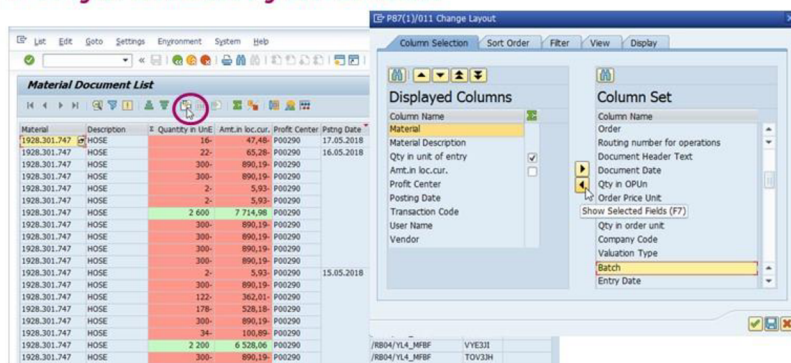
List Edit Goto Settings Environment System Help

Material Document List

| Material | Description | Quantity in UnE | Amt.in loc.cur. | Profit Center | Pstng Date |
|---|---|---|---|---|---|
| 1928.301.747 | HOSE | 16- | 47,48- | P00290 | 17.05.2018 |
| 1928.301.747 | HOSE | 22- | 65,28- | P00290 | 16.05.2018 |
| 1928.301.747 | HOSE | 300- | 890,19- | P00290 | |
| 1928.301.747 | HOSE | 300- | 890,19- | P00290 | |
| 1928.301.747 | HOSE | 2- | 5,93- | P00290 | |
| 1928.301.747 | HOSE | 2- | 5,93- | P00290 | |
| 1928.301.747 | HOSE | 2 600 | 7 714,98 | P00290 | |
| 1928.301.747 | HOSE | 300- | 890,19- | P00290 | |
| 1928.301.747 | HOSE | 300- | 890,19- | P00290 | |
| 1928.301.747 | HOSE | 300- | 890,19- | P00290 | |
| 1928.301.747 | HOSE | 300- | 890,19- | P00290 | |
| 1928.301.747 | HOSE | 2- | 5,93- | P00290 | 15.05.2018 |
| 1928.301.747 | HOSE | 300- | 890,19- | P00290 | |
| 1928.301.747 | HOSE | 122- | 362,01- | P00290 | |
| 1928.301.747 | HOSE | 178- | 528,18- | P00290 | |
| 1928.301.747 | HOSE | 300- | 890,19- | P00290 | |
| 1928.301.747 | HOSE | 34- | 100,89- | P00290 | |
| 1928.301.747 | HOSE | 2 200 | 6 528,06 | P00290 | |
| 1928.301.747 | HOSE | 300- | 890,19- | P00290 | |

P87(1)/011 Change Layout

Column Selection | Sort Order | Filter | View | Display

Displayed Columns
Column Name
Material
Material Description
Qty in unit of entry
Amt.in loc.cur.
Profit Center
Posting Date
Transaction Code
User Name
Vendor

Column Set
Column Name
Order
Routing number for operations
Document Header Text
Document Date
Qty in OPUn
Order Price Unit
Show Selected Fields (F7)
Qty in order unit
Company Code
Valuation Type
Batch
Entry Date

/RB04/YL4_MFBF VYE3JI
/RB04/YL4_MFBF TOV33H